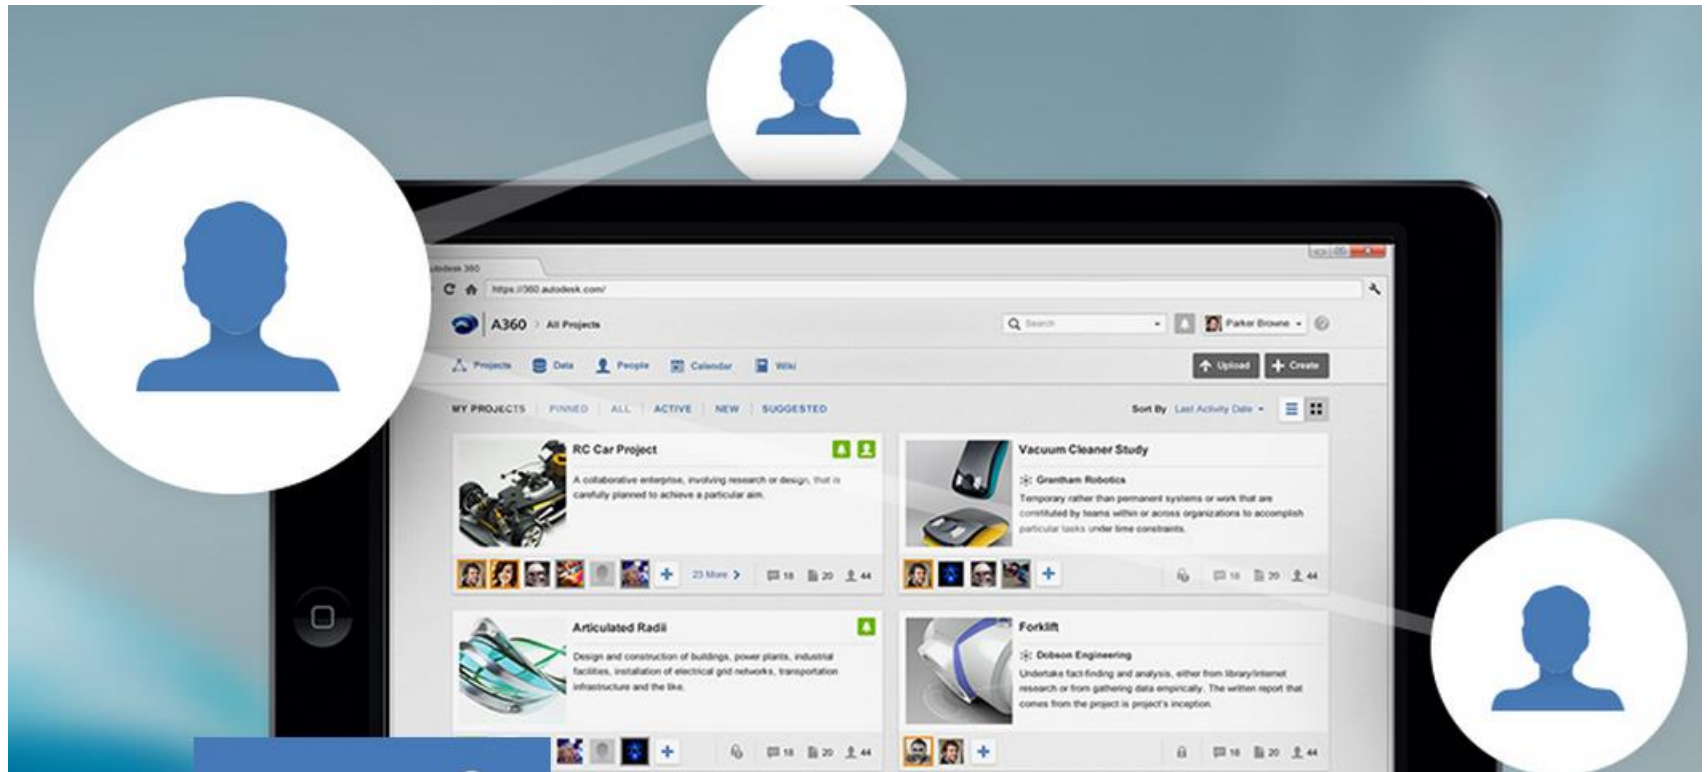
utodesk 360

https://360.autodesk.com/

A360 > All Projects

Search

Parker Browne

Projects Data People Calendar Wiki

Upload Create

MY PROJECTS | PINNED | ALL | ACTIVE | NEW | SUGGESTED

Sort By Last Activity Date

RC Car Project

A collaborative enterprise, involving research or design, that is carefully planned to achieve a particular aim.

23 More > 18 20 44

Vacuum Cleaner Study

Grantham Robotics

Temporary rather than permanent systems or work that are constituted by teams within or across organizations to accomplish particular tasks under time constraints.

18 20 44

Articulated Radii

Design and construction of buildings, power plants, industrial facilities, installation of electrical grid networks, transportation infrastructure and the like.

18 20 44

Forklift

Dobson Engineering

Undertake fact-finding and analysis, either from library/internet research or from gathering data empirically. The written report that comes from the project is project's inception.

18 20 44